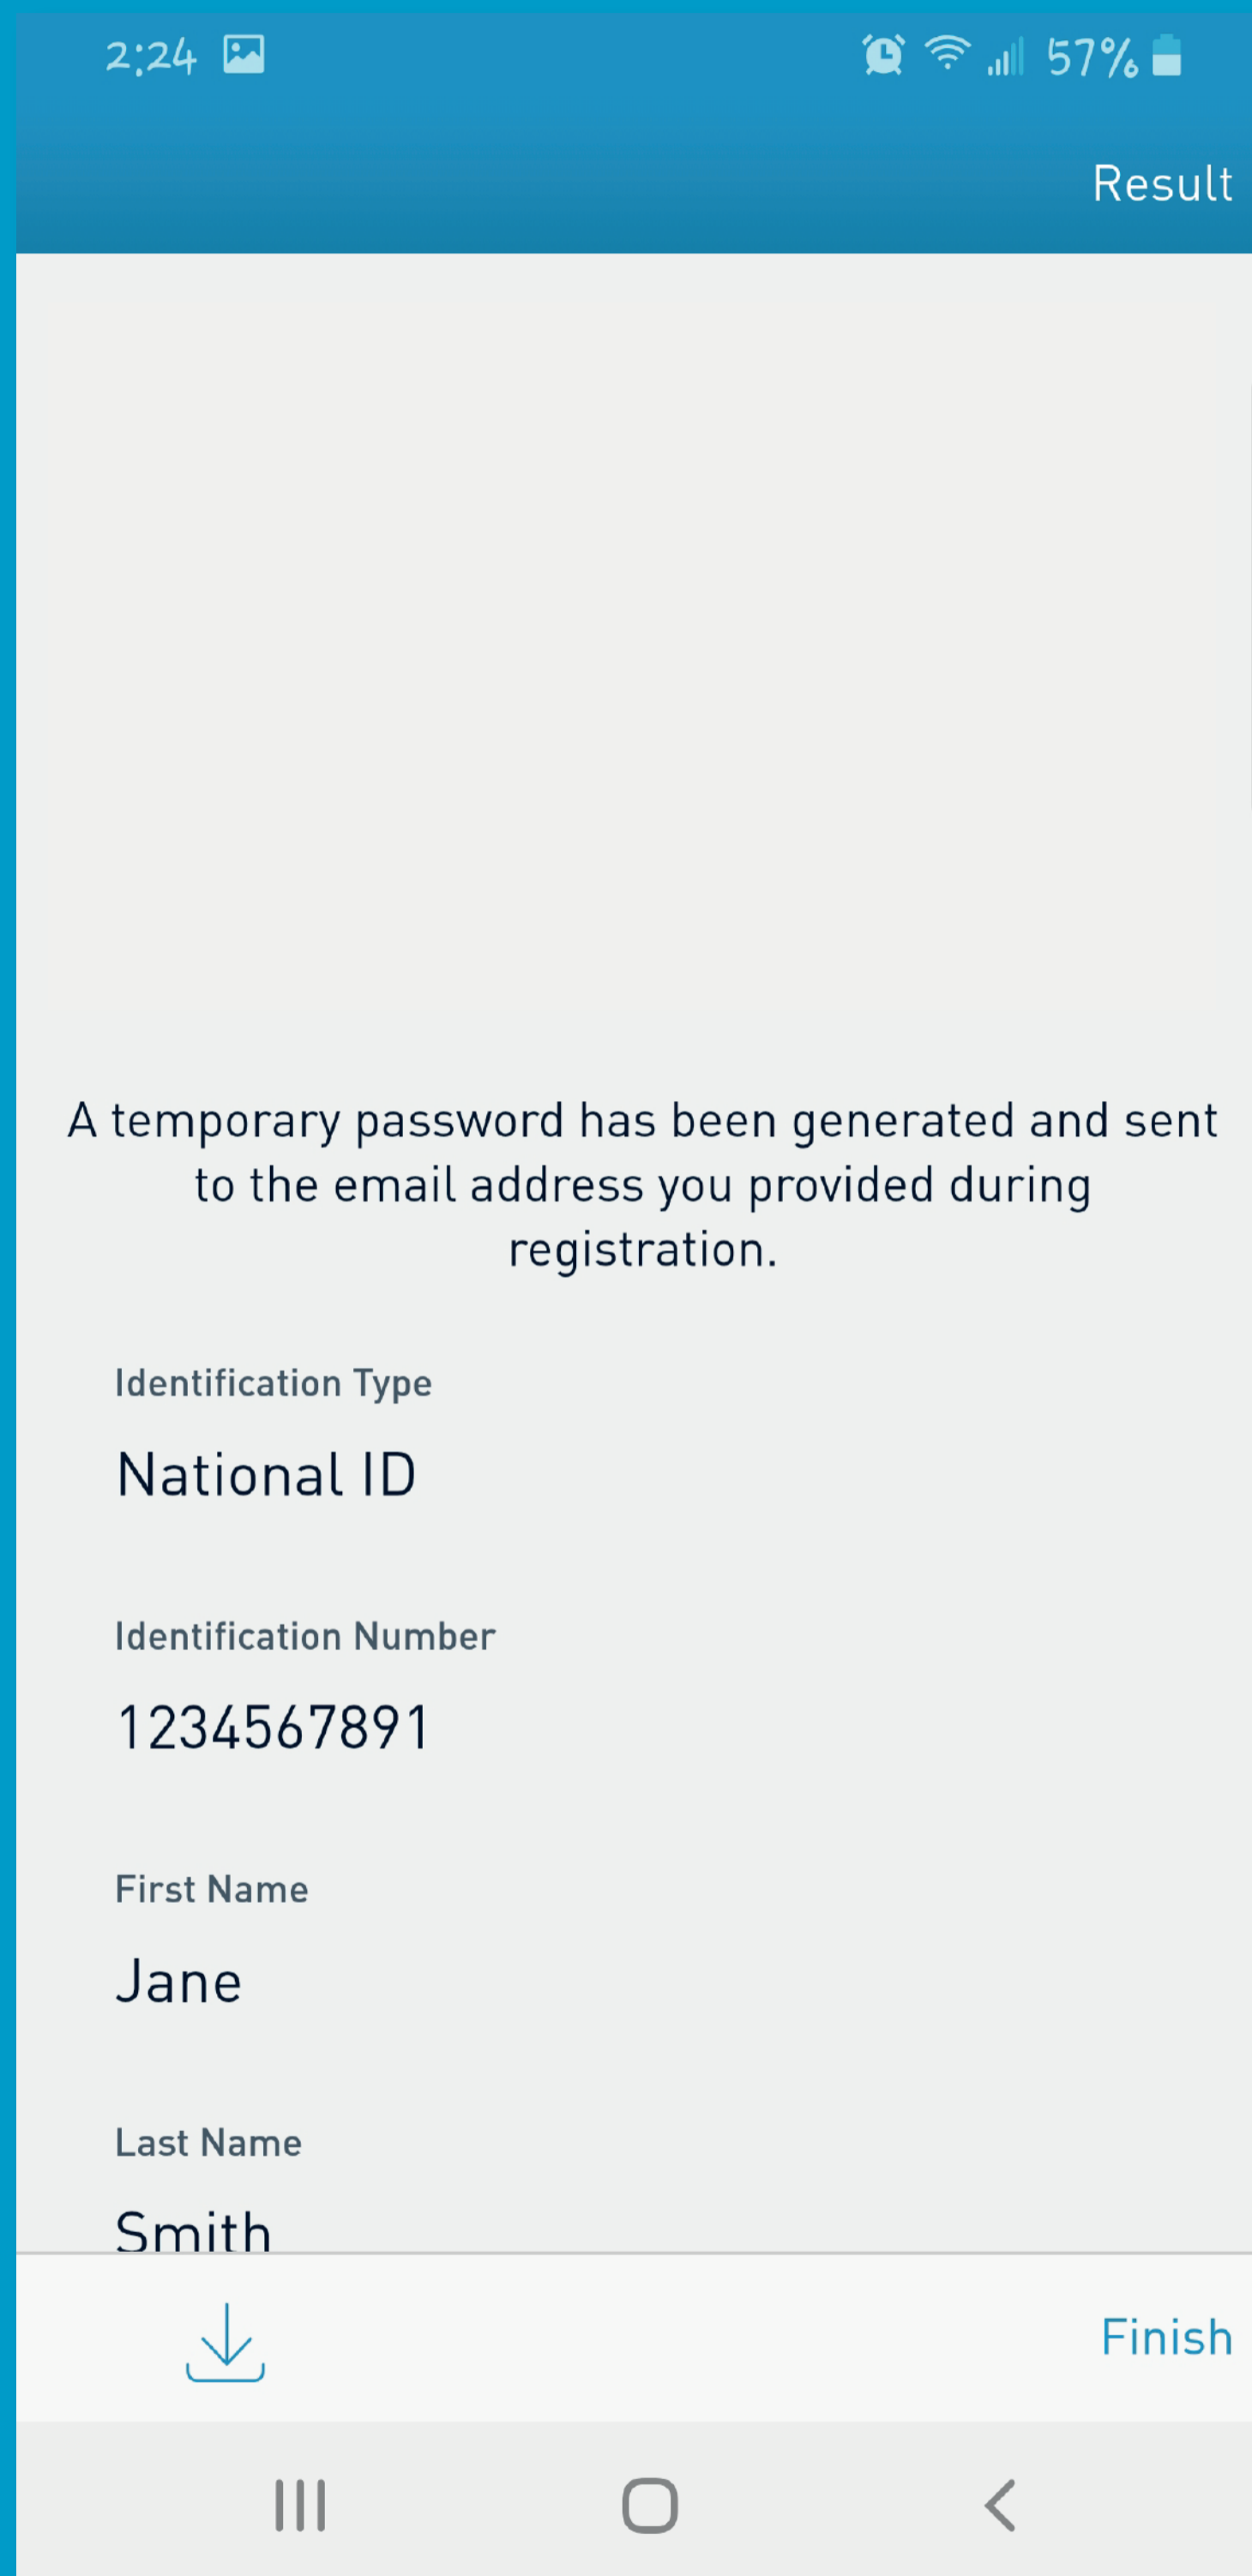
2:24

57%

Result

A temporary password has been generated and sent to the email address you provided during registration.

Identification Type

National ID

Identification Number

1234567891

First Name

Jane

Last Name

Smith

Finish